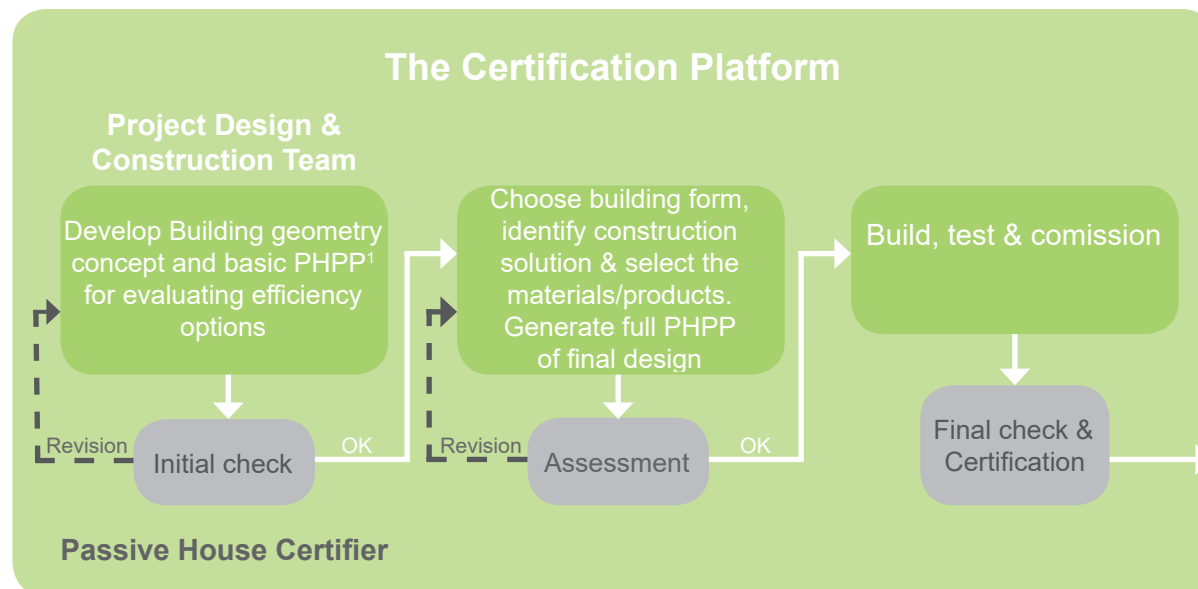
The Certification Platform

Project Design & Construction Team

Develop Building geometry concept and basic PHPP$^1$ for evaluating efficiency options

Initial check

Revision

OK

Choose building form, identify construction solution & select the materials/products. Generate full PHPP of final design

Assessment

Revision

OK

Build, test & comission

Final check & Certification

Passive House Certifier